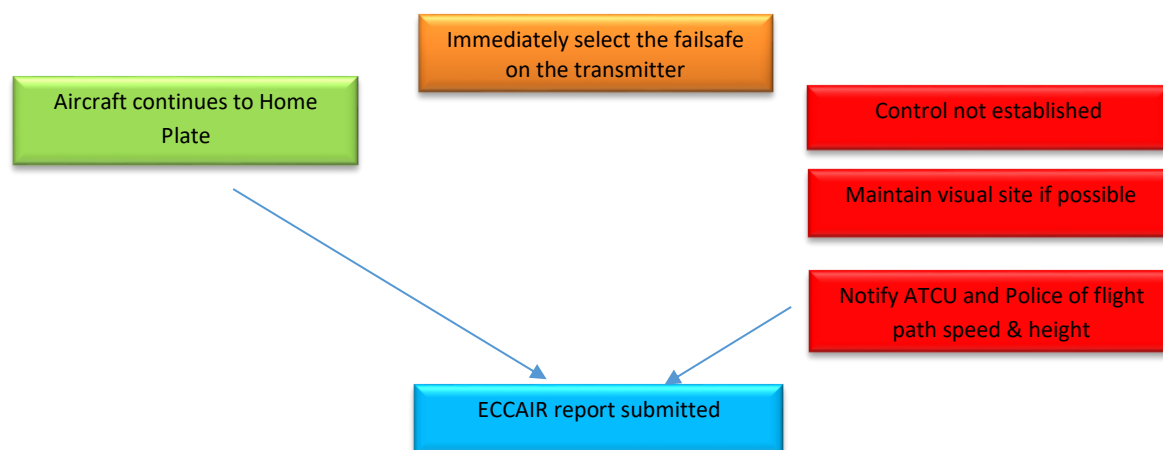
Immediately select the failsafe on the transmitter

Aircraft continues to Home Plate

Control not established

Maintain visual site if possible

Notify ATCU and Police of flight path speed & height

ECCAIR report submitted